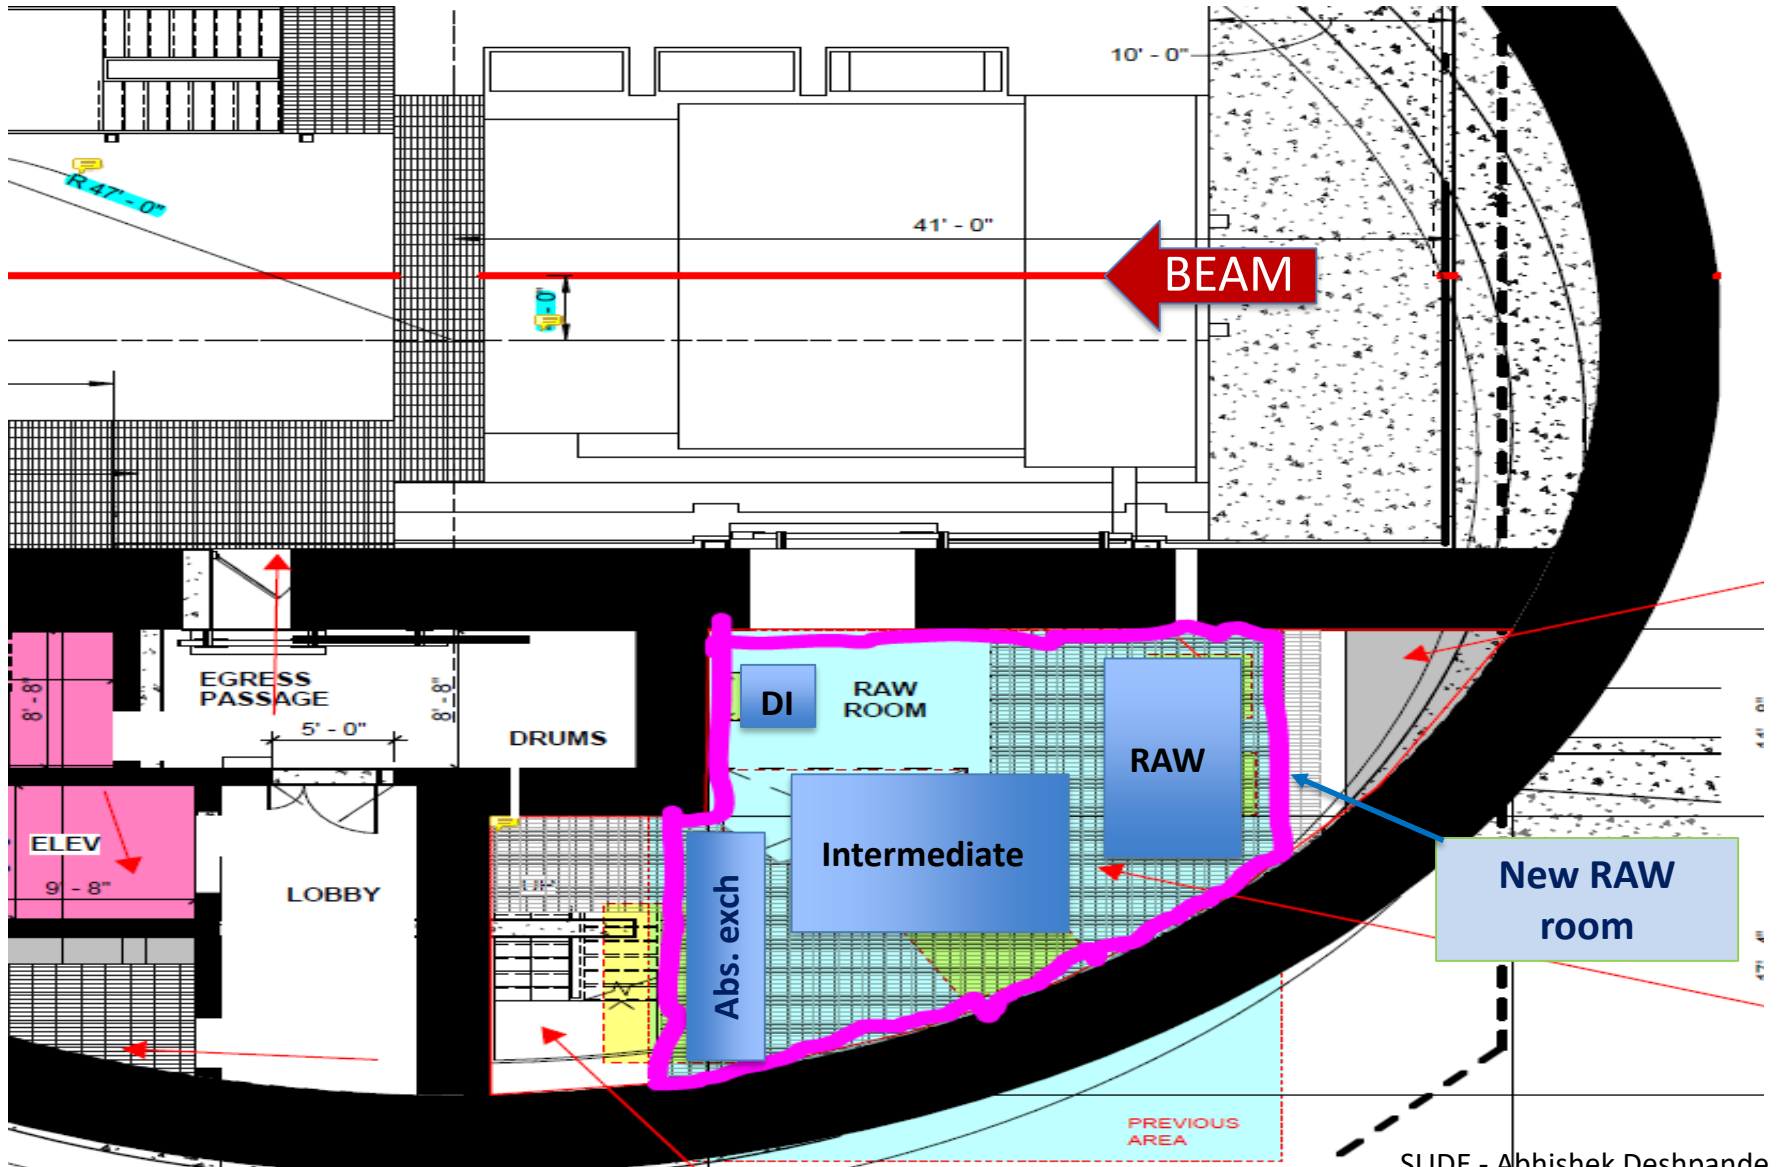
10' - 0"

R 47' - 0"

41' - 0"

BEAM

8' - 0"

8' - 8"

EGRESS PASSAGE

8' - 8"

5' - 0"

DRUMS

DI

RAW ROOM

RAW

ELEV

9' - 8"

LOBBY

UP

Intermediate

Abs. exch

New RAW room

PREVIOUS AREA

SLIDE - Abhishek Deshpande